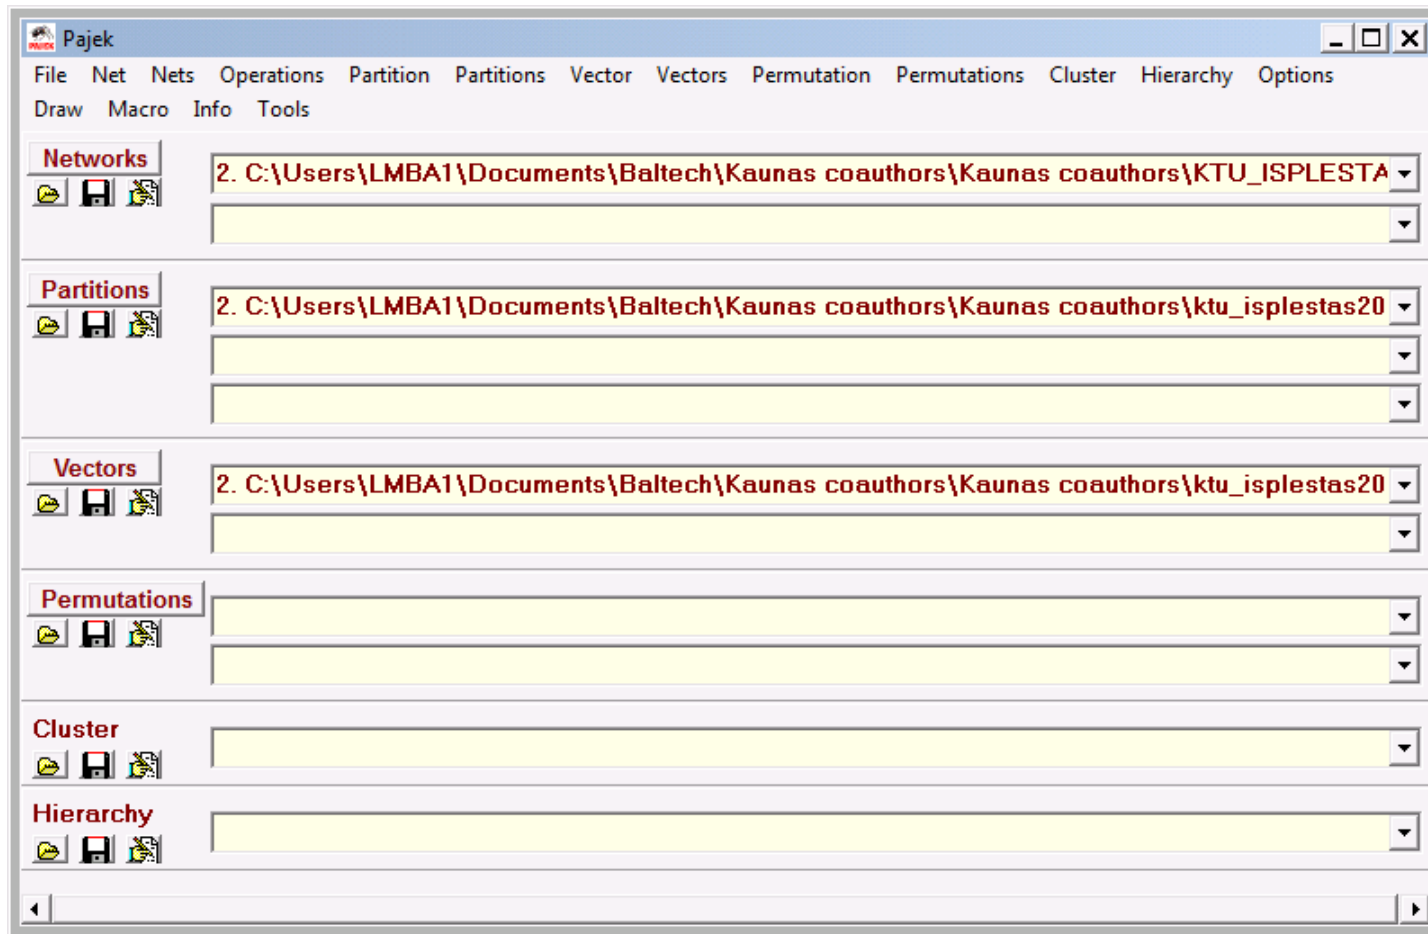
Pajek

File Net Nets Operations Partition Partitions Vector Vectors Permutation Permutations Cluster Hierarchy Options Draw Macro Info Tools

Networks

2. C:\Users\LMBA1\Documents\Baltech\Kaunas coauthors\Kaunas coauthors\KTU_ISPLESTA

Partitions

2. C:\Users\LMBA1\Documents\Baltech\Kaunas coauthors\Kaunas coauthors\ktu_isplestas20

Vectors

2. C:\Users\LMBA1\Documents\Baltech\Kaunas coauthors\Kaunas coauthors\ktu_isplestas20

Permutations

Cluster

Hierarchy